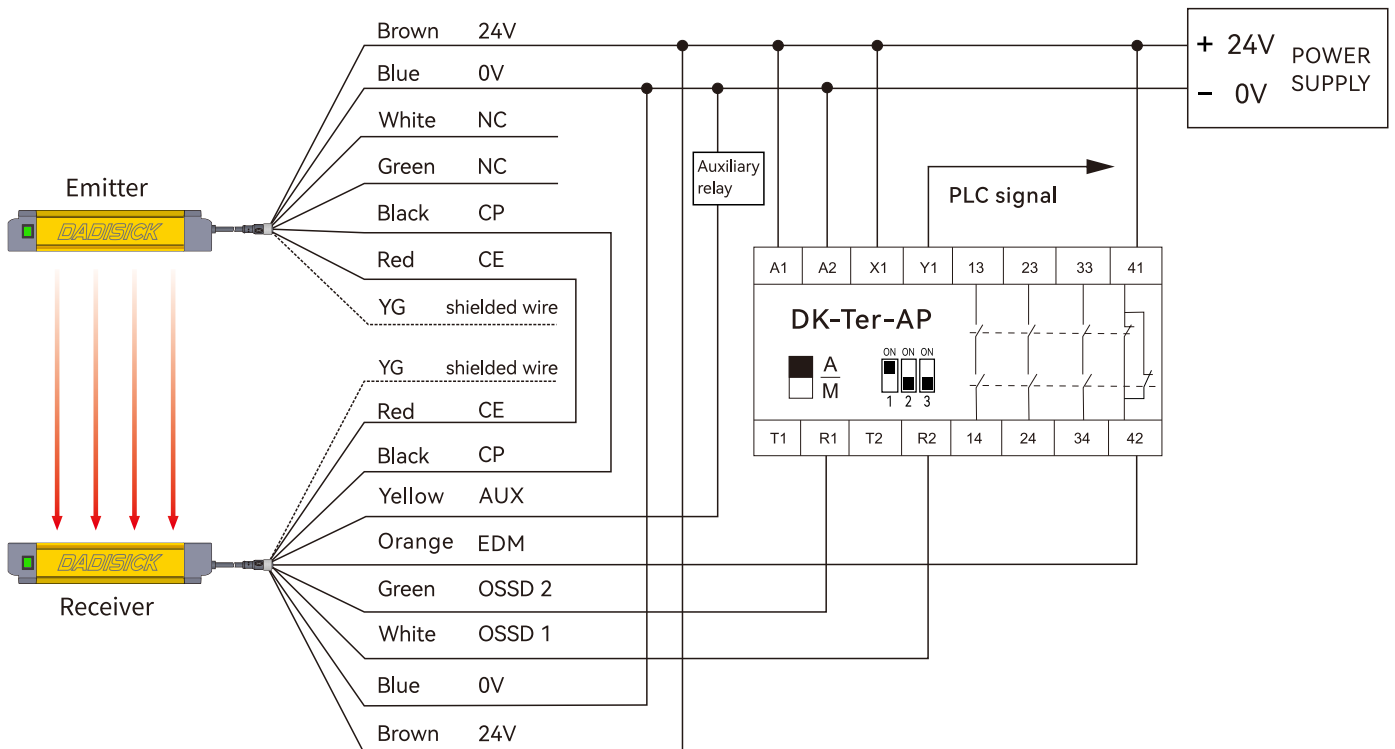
Brown 24V
Blue 0V
White NC
Green NC
Black CP
Red CE
YG shielded wire
YG shielded wire
Red CE
Black CP
Yellow AUX
Orange EDM
Green OSSD 2
White OSSD 1
Blue 0V
Brown 24V

Emitter
DADISICK
DADISICK
Receiver

Auxiliary relay

+ 24V
– 0V
POWER SUPPLY

PLC signal

| A1 | A2 | X1 | Y1 | 13 | 23 | 33 | 41 |
|---|---|---|---|---|---|---|---|

DK-Ter-AP
A
M
ON ON ON
1 2 3

| T1 | R1 | T2 | R2 | 14 | 24 | 34 | 42 |
|---|---|---|---|---|---|---|---|